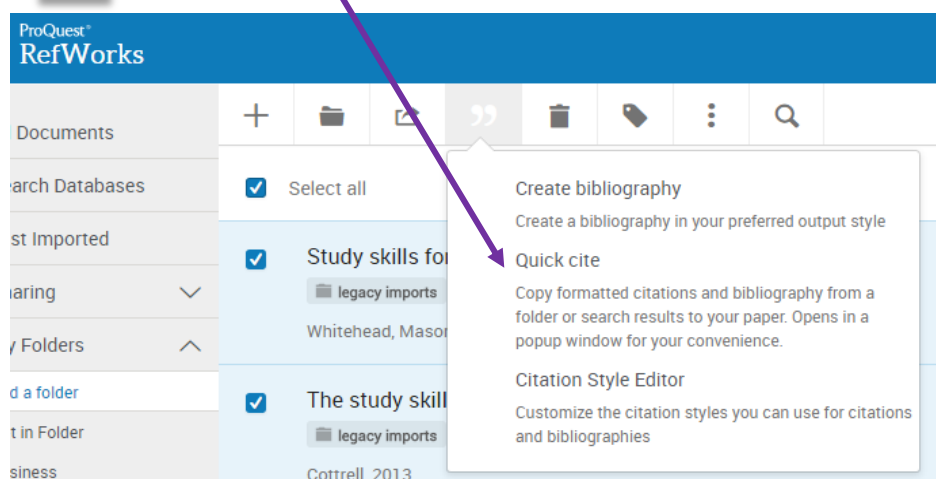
ProQuest®
RefWorks

Documents
arch Databases
st Imported
aring
y Folders
d a folder
t in Folder
siness

Select all

Study skills fo
legacy imports
Whitehead, Mason

The study skill
legacy imports
Cottrell, 2013

Create bibliography
Create a bibliography in your preferred output style

Quick cite
Copy formatted citations and bibliography from a folder or search results to your paper. Opens in a popup window for your convenience.

Citation Style Editor
Customize the citation styles you can use for citations and bibliographies